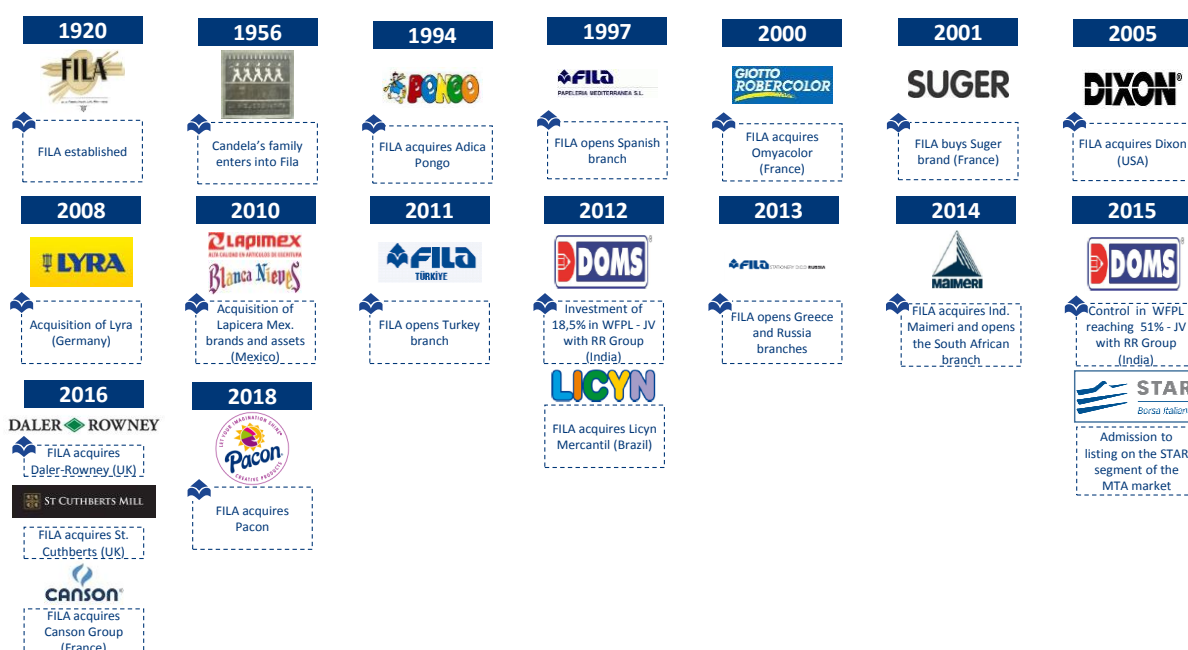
1920

FILA

FILA established

1956

Candela's family enters into Fila

1994

PONGO

FILA acquires Adica Pongo

1997

FILA PAPELERIA MEDITERRANEA S.L.

FILA opens Spanish branch

2000

GIOTTO ROBERCOLOR

FILA acquires Omyacolor (France)

2001

SUGER

FILA buys Suger brand (France)

2005

DIXON

FILA acquires Dixon (USA)

2008

LYRA

Acquisition of Lyra (Germany)

2010

LAPIMEX

Blanca Nieves

Acquisition of Lapicera Mex. brands and assets (Mexico)

2011

FILA TÜRKIYE

FILA opens Turkey branch

2012

DOMS

Investment of 18,5% in WFPL - JV with RR Group (India)

LICYN

FILA acquires Licyn Mercantil (Brazil)

2013

FILA STATIONERY RUSSIA

FILA opens Greece and Russia branches

2014

MAIMERI

FILA acquires Ind. Maimeri and opens the South African branch

2015

DOMS

Control in WFPL reaching 51% - JV with RR Group (India)

STAR Borsa Italian

Admission to listing on the STAR segment of the MTA market

2016

DALER ROWNEY

FILA acquires Daler-Rowney (UK)

ST CUTHBERTS MILL

FILA acquires St. Cuthberts (UK)

CANSON

FILA acquires Canson Group (France)

2018

Pacon

FILA acquires Pacon